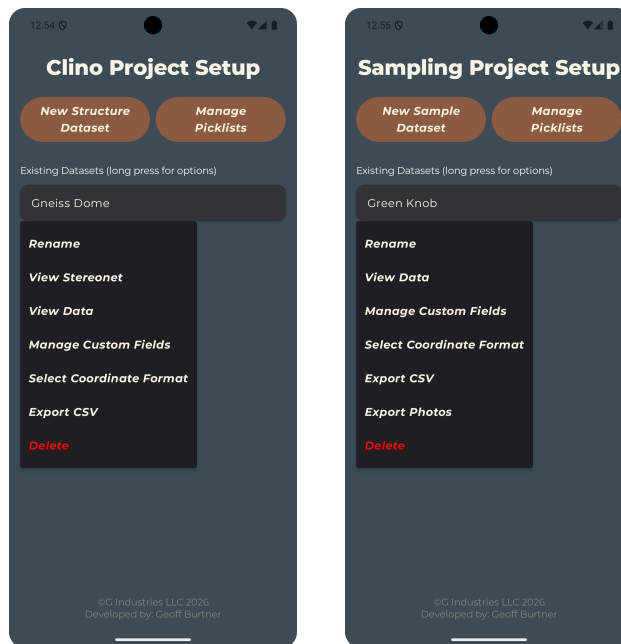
12:54

Clino Project Setup

New Structure Dataset

Manage Picklists

Existing Datasets (long press for options)

Gneiss Dome

Rename

View Stereonet

View Data

Manage Custom Fields

Select Coordinate Format

Export CSV

Delete

©G Industries LLC 2026
Developed by: Geoff Burtner

12:55

Sampling Project Setup

New Sample Dataset

Manage Picklists

Existing Datasets (long press for options)

Green Knob

Rename

View Data

Manage Custom Fields

Select Coordinate Format

Export CSV

Export Photos

Delete

©G Industries LLC 2026
Developed by: Geoff Burtner